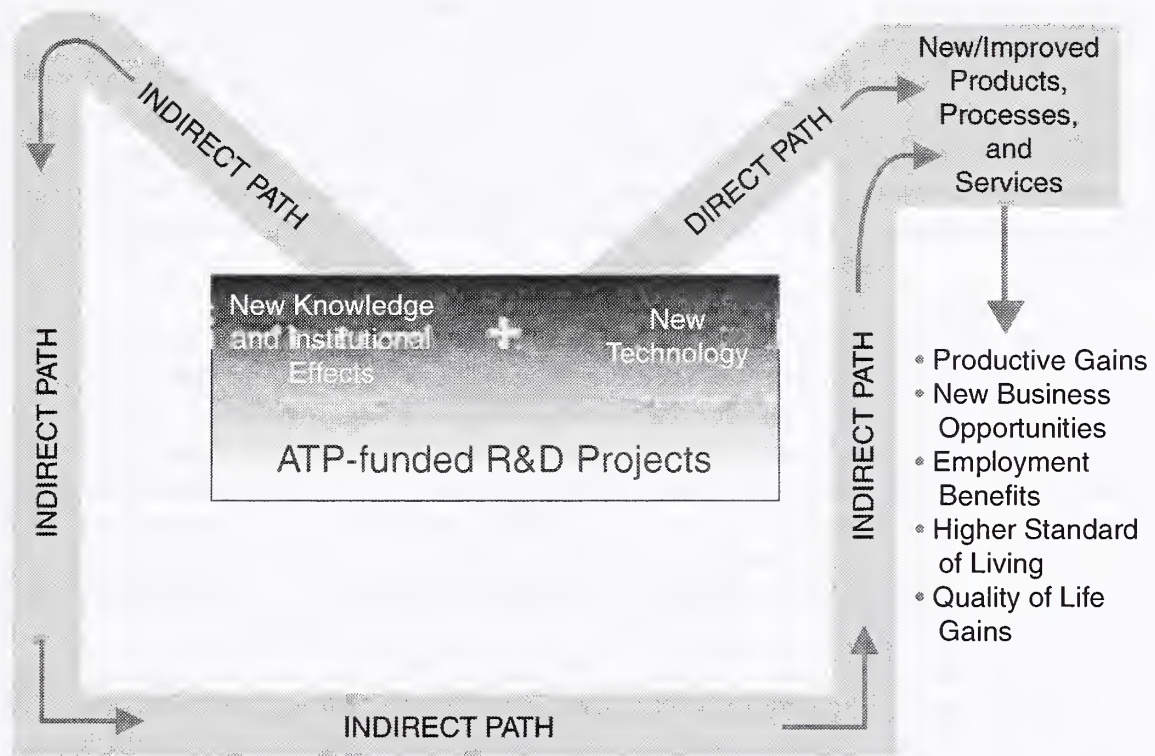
INDIRECT PATH

DIRECT PATH

New/Improved Products, Processes, and Services

New Knowledge and Institutional Effects

+

New Technology

ATP-funded R&D Projects

INDIRECT PATH

INDIRECT PATH

• Productive Gains
• New Business Opportunities
• Employment Benefits
• Higher Standard of Living
• Quality of Life Gains

INDIRECT PATH